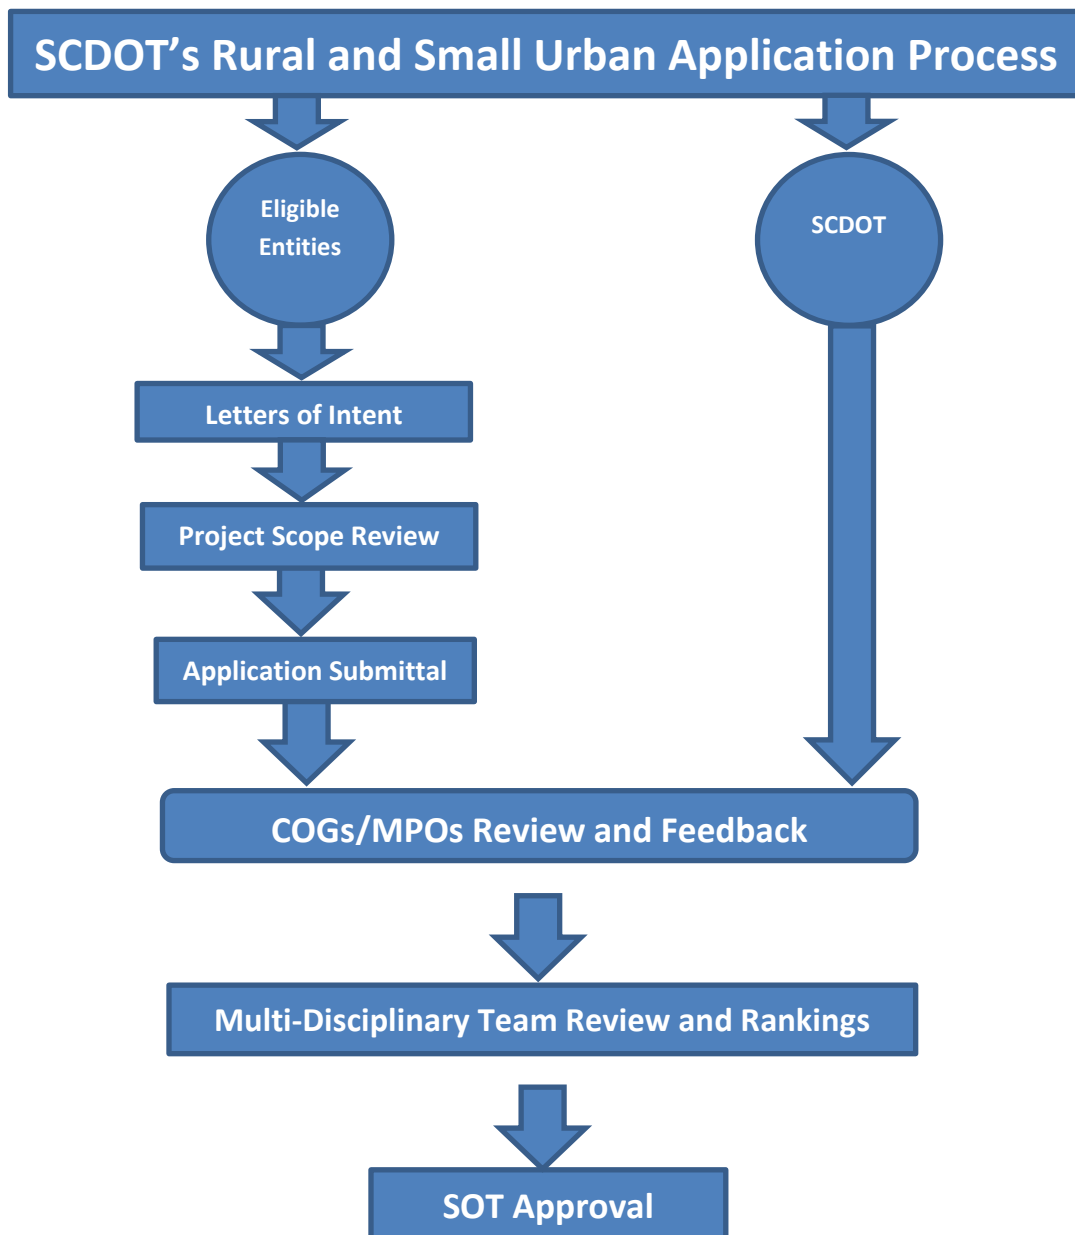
SCDOT’s Rural and Small Urban Application Process

Eligible Entities

SCDOT

Letters of Intent

Project Scope Review

Application Submittal

COGs/MPOs Review and Feedback

Multi-Disciplinary Team Review and Rankings

SOT Approval